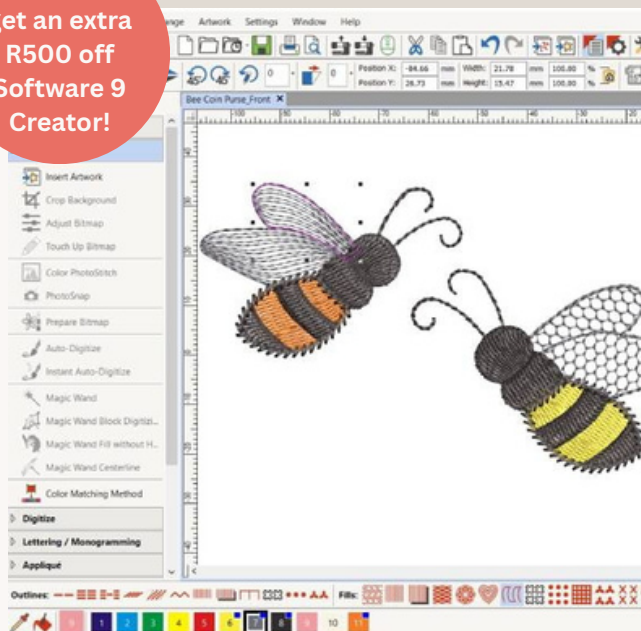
et an extra R500 off Software 9 Creator!

age Artwork Settings Window Help

Position X: -84.66 mm Width: 21.78 mm 100.00 %
Position Y: 26.73 mm Height: 15.47 mm 100.00 %

Bee Coin Purse_Front

Insert Artwork
Crop Background
Adjust Bitmap
Touch Up Bitmap
Color PhotoStitch
PhotoSnap
Prepare Bitmap
Auto-Digitize
Instant Auto-Digitize
Magic Wand
Magic Wand Block Digitizi...
Magic Wand Fill without H...
Magic Wand Centerline
Color Matching Method

Digitize
Lettering / Monogramming
Appliqué

Outlines:
Fills:

1 2 3 4 5 6 7 8 9 10 11